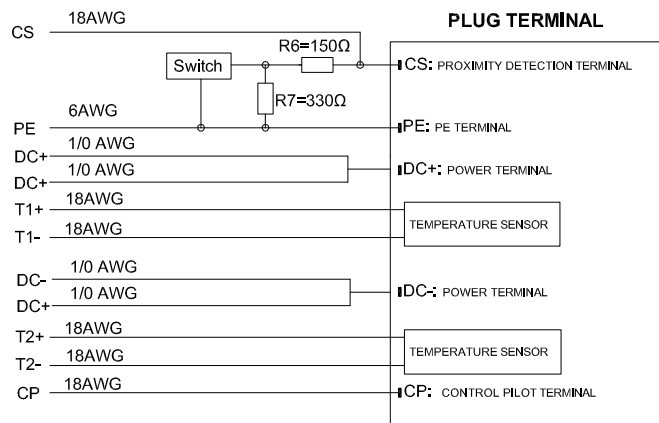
PLUG TERMINAL

CS
18AWG
Switch
R6=150Ω
R7=330Ω
CS: PROXIMITY DETECTION TERMINAL

PE
6AWG
PE: PE TERMINAL

DC+
1/0 AWG
DC+
1/0 AWG
DC+: POWER TERMINAL

T1+
18AWG
T1-
18AWG
TEMPERATURE SENSOR

DC-
1/0 AWG
DC+
1/0 AWG
DC-: POWER TERMINAL

T2+
18AWG
T2-
18AWG
TEMPERATURE SENSOR

CP
18AWG
CP: CONTROL PILOT TERMINAL